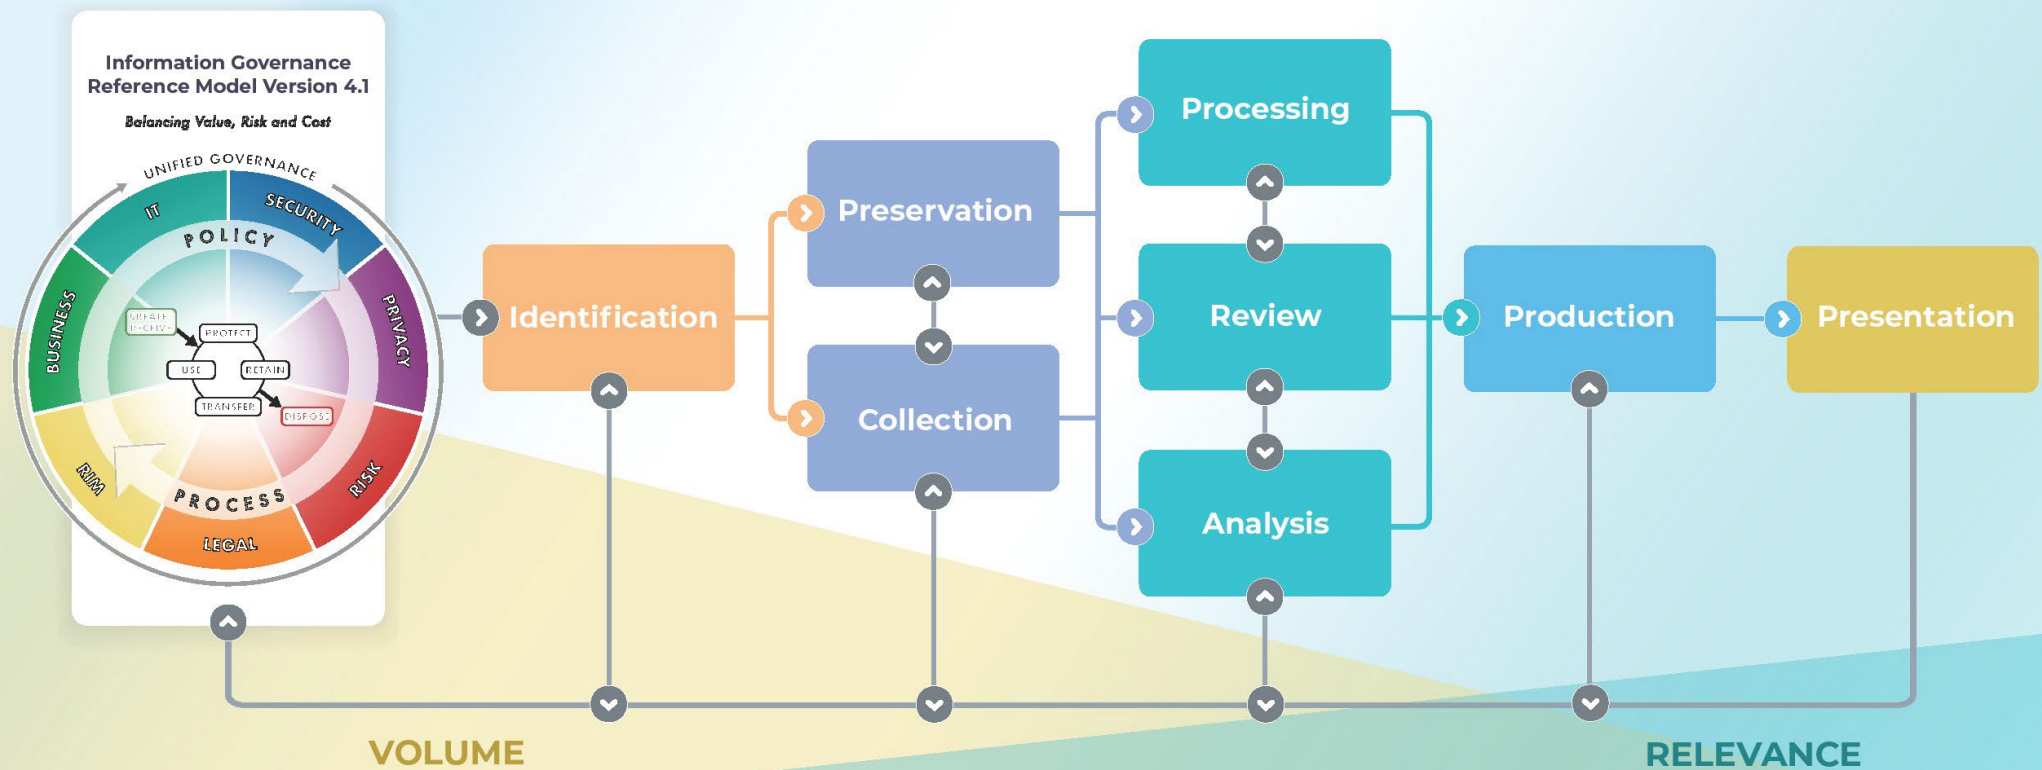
Information Governance Reference Model Version 4.1

Balancing Value, Risk and Cost

UNIFIED GOVERNANCE

IT

SECURITY

POLICY

PRIVACY

BUSINESS

CREATE ARCHIVE

PROTECT

USE

RETAIN

TRANSFER

DISPOSE

RIM

PROCESS

RISK

LEGAL

Identification

Preservation

Collection

Processing

Review

Analysis

Production

Presentation

VOLUME

RELEVANCE